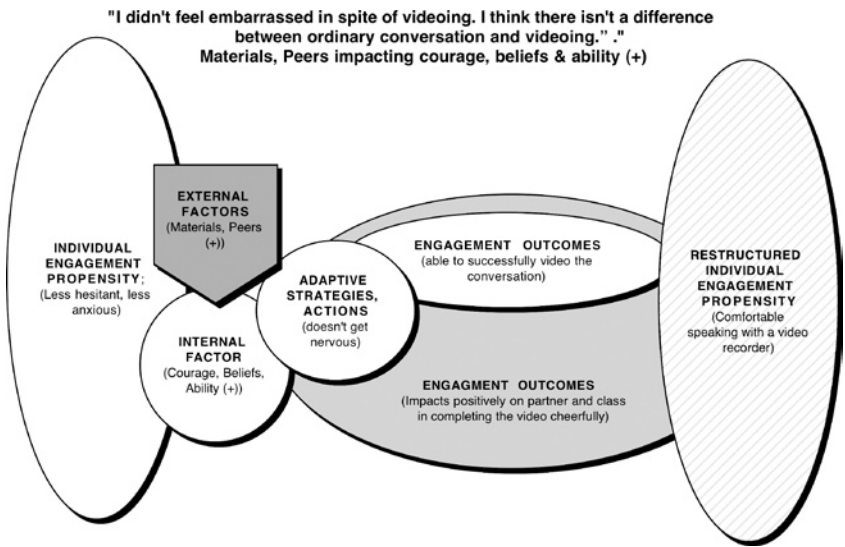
"I didn't feel embarrassed in spite of videoing. I think there isn't a difference between ordinary conversation and videoing." ."
Materials, Peers impacting courage, beliefs & ability (+)

INDIVIDUAL ENGAGEMENT PROPENSITY; (Less hesitant, less anxious)

EXTERNAL FACTORS (Materials, Peers (+))

INTERNAL FACTOR (Courage, Beliefs, Ability (+))

ADAPTIVE STRATEGIES, ACTIONS (doesn't get nervous)

ENGAGEMENT OUTCOMES (able to successfully video the conversation)

ENGAGMENT OUTCOMES (Impacts positively on partner and class in completing the video cheerfully)

RESTRUCTURED INDIVIDUAL ENGAGEMENT PROPENSITY (Comfortable speaking with a video recorder)